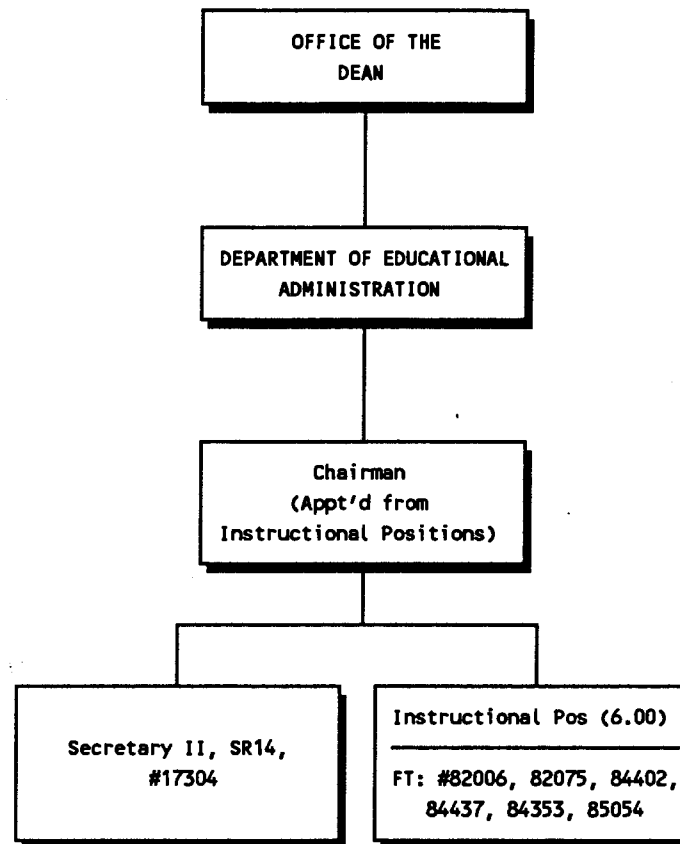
OFFICE OF THE DEAN

DEPARTMENT OF EDUCATIONAL ADMINISTRATION

Chairman (Appt'd from Instructional Positions)

Secretary II, SR14, #17304

Instructional Pos (6.00)

FT: #82006, 82075, 84402, 84437, 84353, 85054